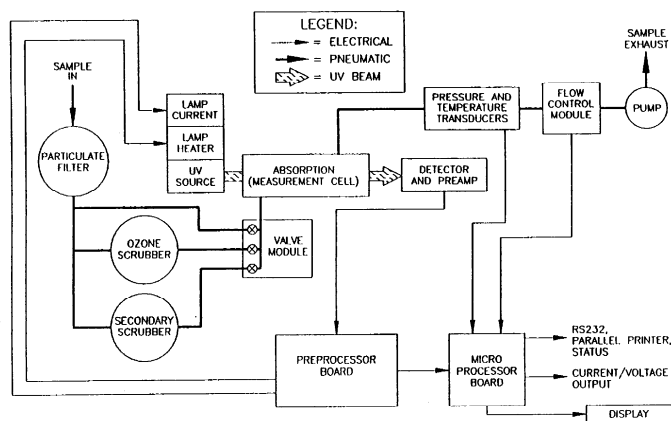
LEGEND:
= ELECTRICAL
= PNEUMATIC
= UV BEAM

SAMPLE IN

PARTICULATE FILTER

LAMP CURRENT

LAMP HEATER

UV SOURCE

ABSORPTION (MEASUREMENT CELL)

DETECTOR AND PREAMP

PRESSURE AND TEMPERATURE TRANSDUCERS

FLOW CONTROL MODULE

PUMP

SAMPLE EXHAUST

OZONE SCRUBBER

VALVE MODULE

SECONDARY SCRUBBER

PREPROCESSOR BOARD

MICRO PROCESSOR BOARD

RS232, PARALLEL PRINTER, STATUS

CURRENT/VOLTAGE OUTPUT

DISPLAY